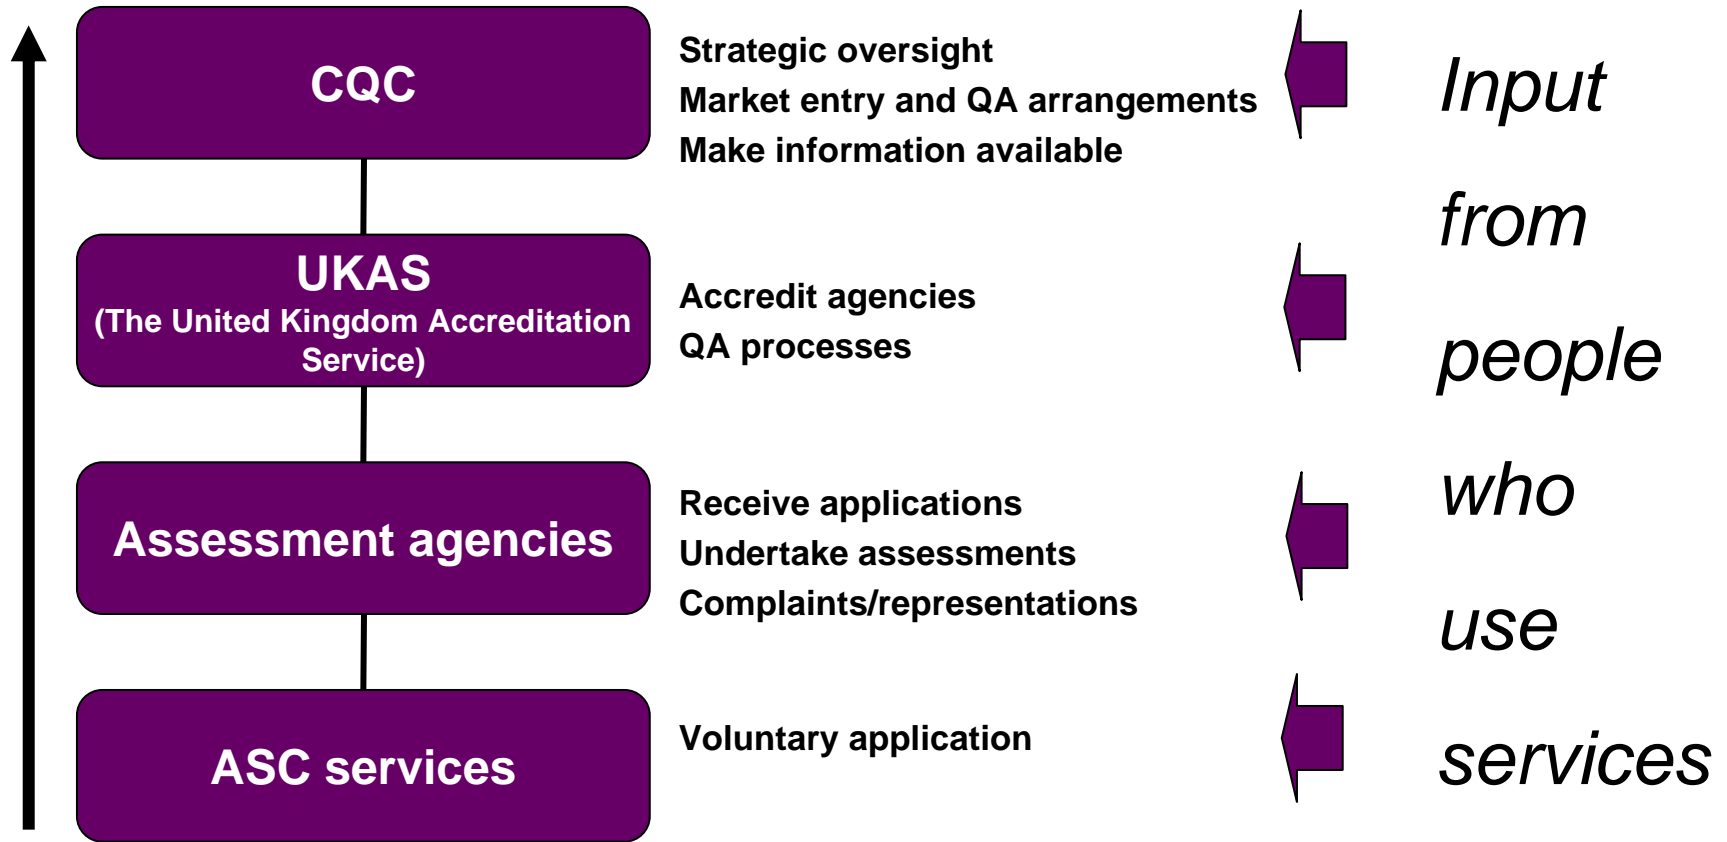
CQC

Strategic oversight
Market entry and QA arrangements
Make information available

UKAS
(The United Kingdom Accreditation Service)

Accredit agencies
QA processes

Assessment agencies

Receive applications
Undertake assessments
Complaints/representations

ASC services

Voluntary application

Input
from
people
who
use
services